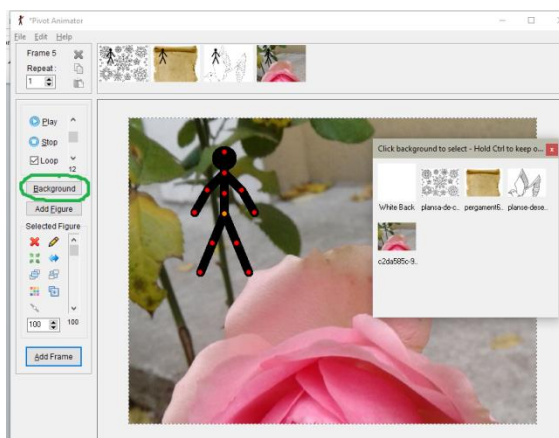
*Pivot Animator

File Edit Help

Frame 5
Repeat :
1

Play
Stop
Loop
12
Background
Add Figure
Selected Figure
100
100
Add Frame

Click background to select - Hold Ctrl to keep o...
White Back
plansa-de-c...
pergament6...
planse-dese...
c2da585c-9...